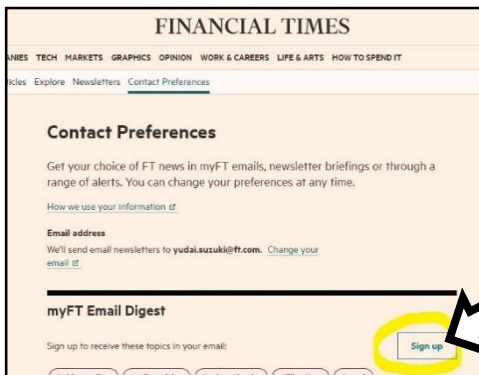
FINANCIAL TIMES

ANIES TECH MARKETS GRAPHICS OPINION WORK & CAREERS LIFE & ARTS HOW TO SPEND IT

rticles Explore Newsletters Contact Preferences

Contact Preferences

Get your choice of FT news in myFT emails, newsletter briefings or through a range of alerts. You can change your preferences at any time.

How we use your information

Email address

We'll send email newsletters to yudai.suzuki@ft.com. Change your email

myFT Email Digest

Sign up to receive these topics in your email:

Sign up